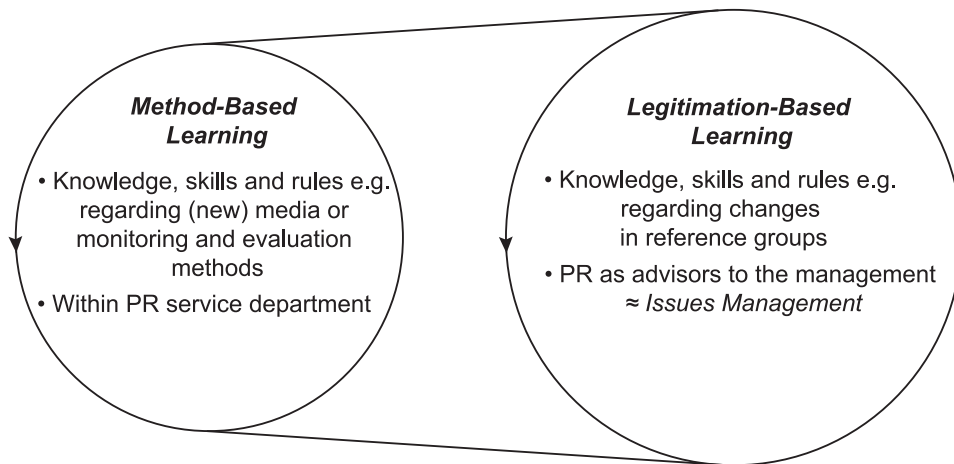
Method-Based Learning

• Knowledge, skills and rules e.g. regarding (new) media or monitoring and evaluation methods

• Within PR service department

Legitimation-Based Learning

• Knowledge, skills and rules e.g. regarding changes in reference groups

• PR as advisors to the management ≈ Issues Management